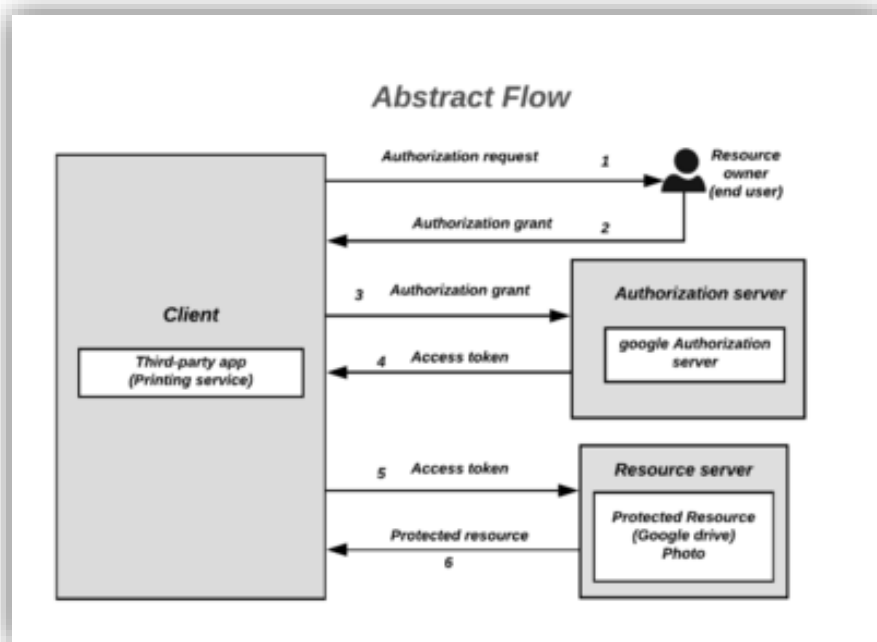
Abstract Flow

Client

Third-party app (Printing service)

Authorization request 1

Resource owner (end user)

Authorization grant 2

3 Authorization grant

Authorization server

google Authorization server

4 Access token

5 Access token

Resource server

Protected Resource (Google drive) Photo

Protected resource 6